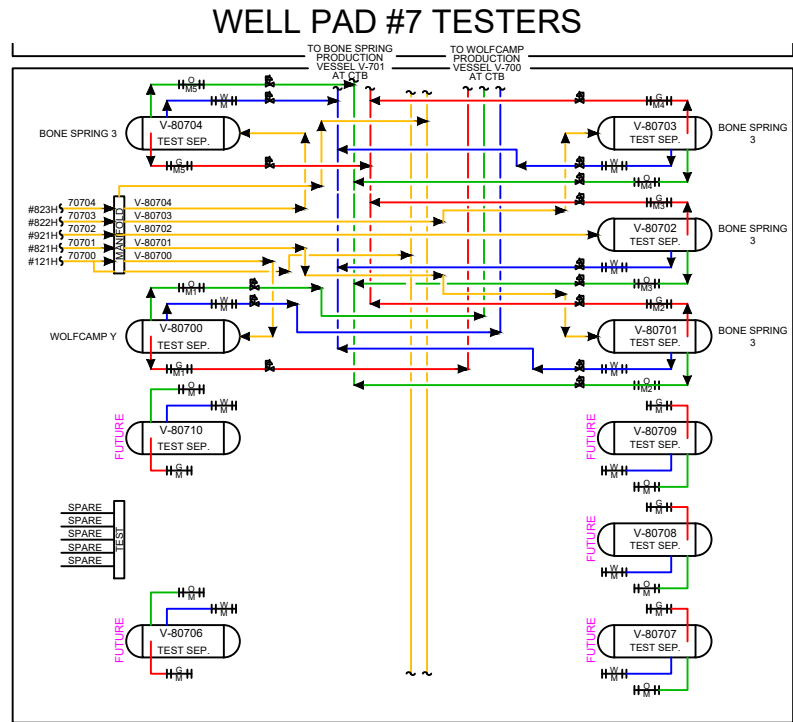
WELL PAD #7 TESTERS

TO BONE SPRING PRODUCTION VESSEL V-701 AT CTB

TO WOLFCAMP PRODUCTION VESSEL V-700 AT CTB

O M5
W M
BONE SPRING 3
V-80704 TEST SEP.
G M5

G M4
W M
V-80703 TEST SEP.
BONE SPRING 3
W M
O M4

#823H 70704 V-80704
#822H 70703 V-80703
#921H 70702 V-80702
#821H 70701 V-80701
#121H 70700 V-80700
MANIFOLD

G M3
V-80702 TEST SEP.
BONE SPRING 3
W M
O M3

O M1
W M
WOLFCAMP Y
V-80700 TEST SEP.
G M1

G M2
V-80701 TEST SEP.
BONE SPRING 3
W M
O M2

W M
FUTURE
V-80710 TEST SEP.
G M

G M
FUTURE
V-80709 TEST SEP.
W M
O M

SPARE
SPARE
SPARE
SPARE
SPARE
TEST

G M
FUTURE
V-80708 TEST SEP.
W M
O M

W M
FUTURE
V-80706 TEST SEP.
G M

G M
FUTURE
V-80707 TEST SEP.
W M
O M